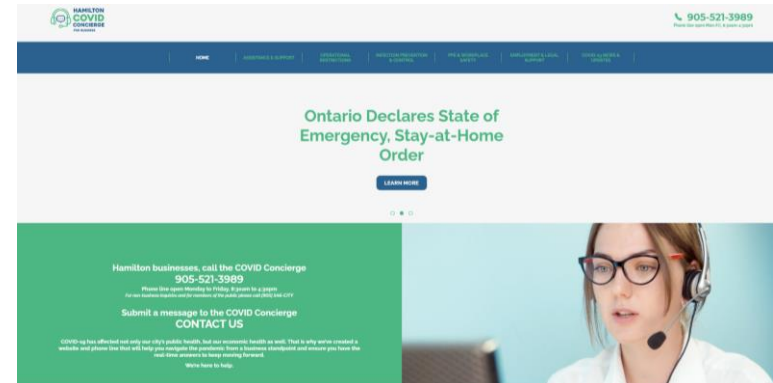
HAMILTON COVID CONCIERGE FOR BUSINESS

905-521-3989
Phone line open Mon-Fri, 8:30am-4:30pm

HOME | ASSISTANCE & SUPPORT | OPERATIONAL RESTRICTIONS | INFECTION PREVENTION & CONTROL | PPE & WORKPLACE SAFETY | EMPLOYMENT & LEGAL SUPPORT | COVID-19 NEWS & UPDATES

Ontario Declares State of Emergency, Stay-at-Home Order

LEARN MORE

Hamilton businesses, call the COVID Concierge
905-521-3989
Phone line open Monday to Friday, 8:30am to 4:30pm
For non-business inquiries and for members of the public please call (905) 546-CITY

Submit a message to the COVID Concierge
CONTACT US

COVID-19 has affected not only our city's public health, but our economic health as well. That is why we've created a website and phone line that will help you navigate the pandemic from a business standpoint and ensure you have the real-time answers to keep moving forward.

We're here to help.